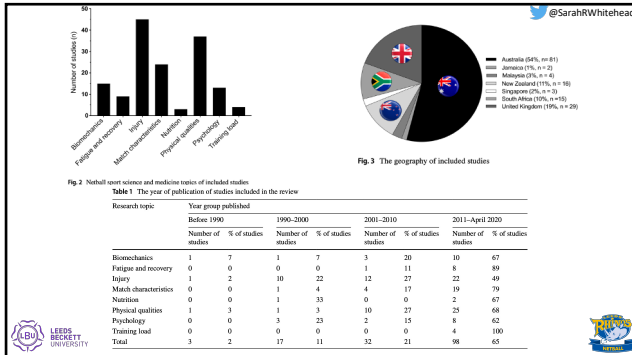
@SarahRWhitehead

Number of studies (n)

50
40
30
20
10
0

Biomechanics
Fatigue and recovery
Injury
Match characteristics
Nutrition
Physical qualities
Psychology
Training load

Fig. 2 Netball sport science and medicine topics of included studies

Australia (54%, n = 81)
Jamaica (1%, n = 2)
Malaysia (3%, n = 4)
New Zealand (11%, n = 16)
Singapore (2%, n = 3)
South Africa (10%, n =15)
United Kingdom (19%, n = 29)

Fig. 3 The geography of included studies

Table 1 The year of publication of studies included in the review

| Research topic | Year group published | | | | | | | |
|---|---|---|---|---|---|---|---|---|
| | Before 1990 | | 1990–2000 | | 2001–2010 | | 2011–April 2020 | |
| | Number of studies | % of studies | Number of studies | % of studies | Number of studies | % of studies | Number of studies | % of studies |
| Biomechanics | 1 | 7 | 1 | 7 | 3 | 20 | 10 | 67 |
| Fatigue and recovery | 0 | 0 | 0 | 0 | 1 | 11 | 8 | 89 |
| Injury | 1 | 2 | 10 | 22 | 12 | 27 | 22 | 49 |
| Match characteristics | 0 | 0 | 1 | 4 | 4 | 17 | 19 | 79 |
| Nutrition | 0 | 0 | 1 | 33 | 0 | 0 | 2 | 67 |
| Physical qualities | 1 | 3 | 1 | 3 | 10 | 27 | 25 | 68 |
| Psychology | 0 | 0 | 3 | 23 | 2 | 15 | 8 | 62 |
| Training load | 0 | 0 | 0 | 0 | 0 | 0 | 4 | 100 |
| Total | 3 | 2 | 17 | 11 | 32 | 21 | 98 | 65 |

LBU LEEDS BECKETT UNIVERSITY

RHINOS NETBALL